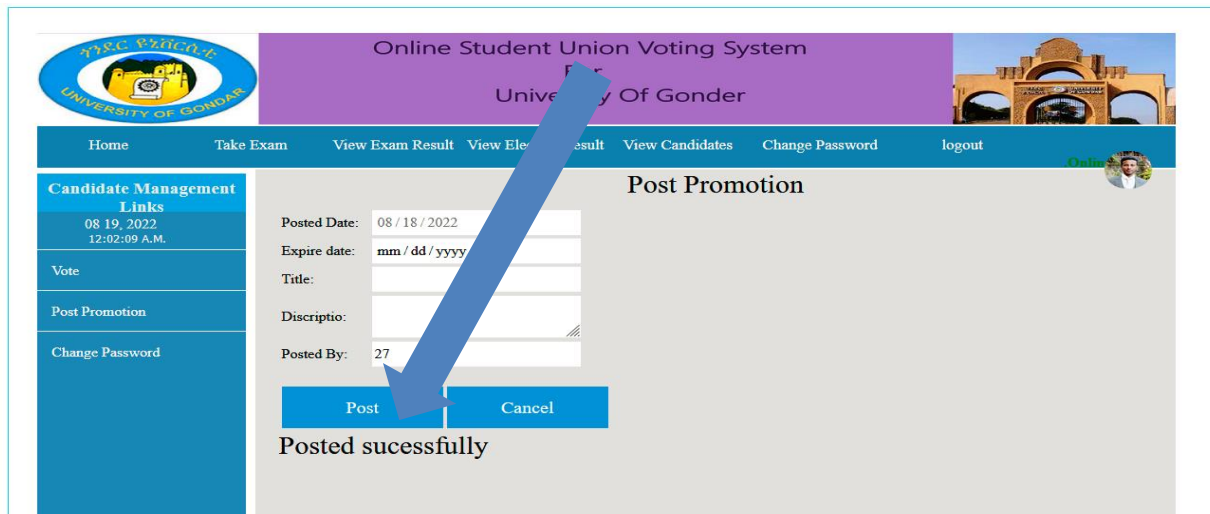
ጎንደር ዩኒቨርሲቲ
UNIVERSITY OF GONDAR

Online Student Union Voting System
For
Unive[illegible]y Of Gonder

Home Take Exam View Exam Result View Ele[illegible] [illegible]esult View Candidates Change Password logout

Onlin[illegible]

Candidate Management Links
08 19, 2022
12:02:09 A.M.

Vote

Post Promotion

Change Password

Post Promotion

Posted Date: 08 / 18 / 2022
Expire date: mm / dd / yyyy
Title:
Discriptio:
Posted By: 27

Post Cancel

Posted sucessfully